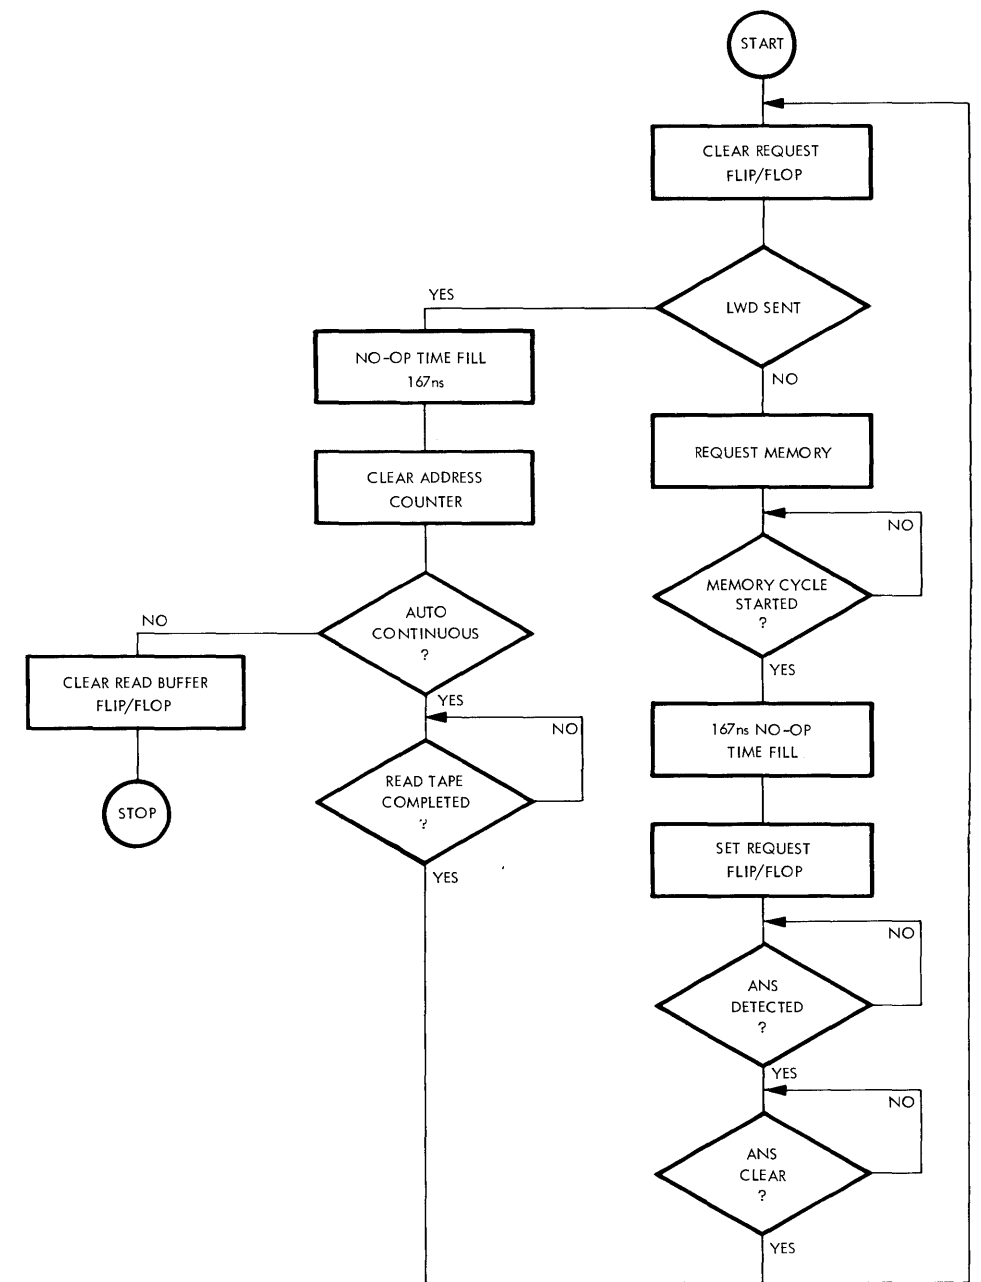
START

CLEAR REQUEST FLIP/FLOP

YES

LWD SENT

NO

NO-OP TIME FILL 167ns

REQUEST MEMORY

CLEAR ADDRESS COUNTER

NO

MEMORY CYCLE STARTED ?

NO

AUTO CONTINUOUS ?

YES

CLEAR READ BUFFER FLIP/FLOP

YES

NO

167ns NO-OP TIME FILL

READ TAPE COMPLETED ?

STOP

SET REQUEST FLIP/FLOP

YES

NO

ANS DETECTED ?

YES

NO

ANS CLEAR ?

YES